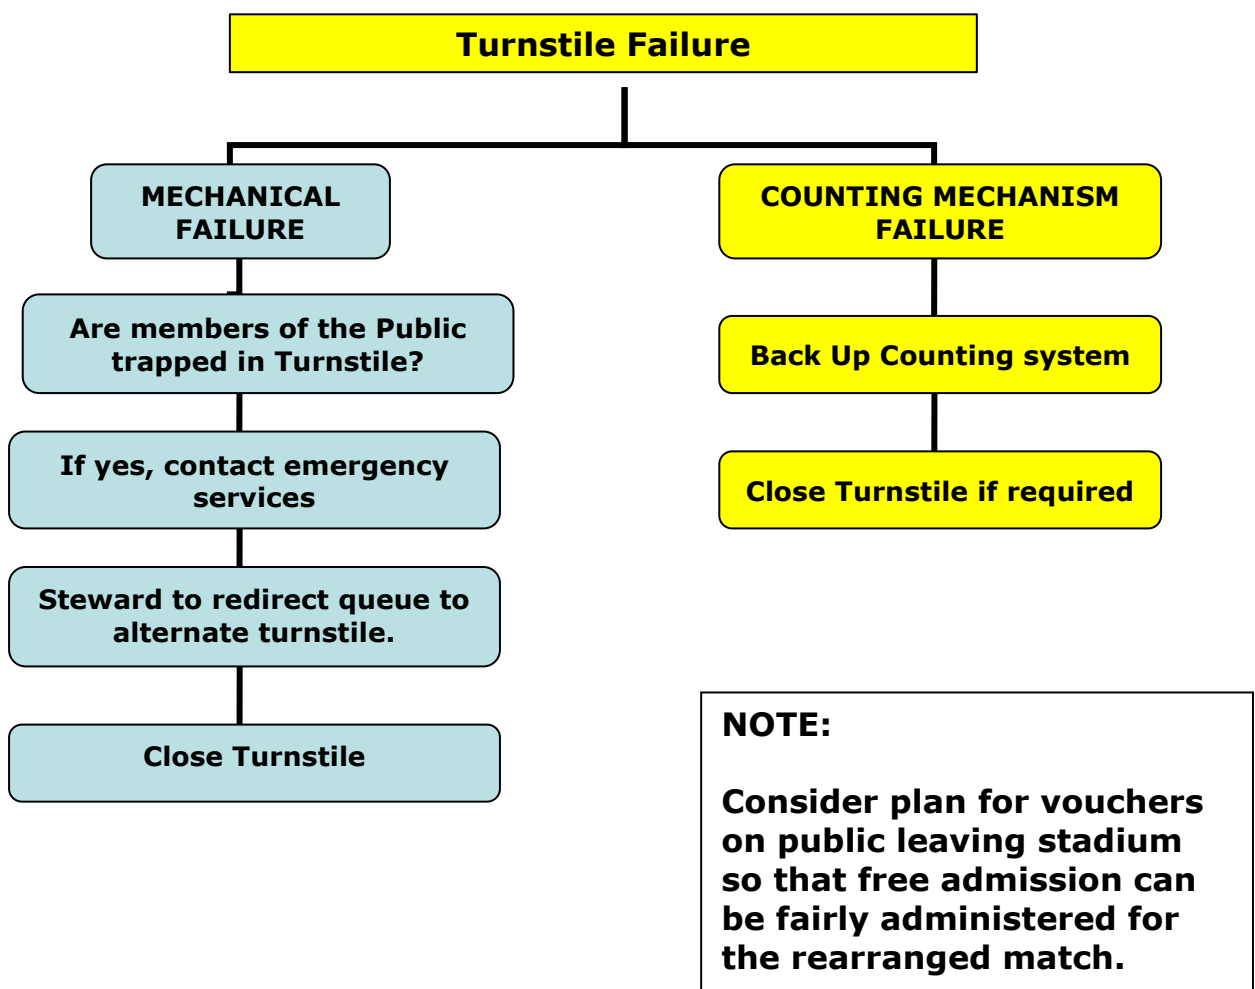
Turnstile Failure

MECHANICAL FAILURE

Are members of the Public trapped in Turnstile?

If yes, contact emergency services

Steward to redirect queue to alternate turnstile.

Close Turnstile

COUNTING MECHANISM FAILURE

Back Up Counting system

Close Turnstile if required

NOTE:

Consider plan for vouchers on public leaving stadium so that free admission can be fairly administered for the rearranged match.